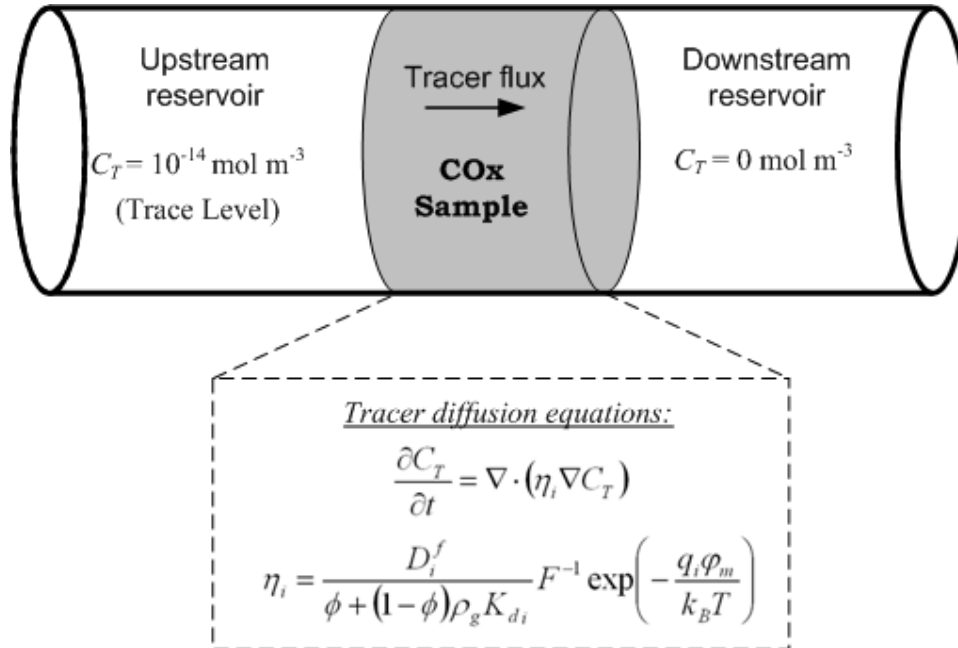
Upstream reservoir

$C_T = 10^{-14}$ mol m$^{-3}$

(Trace Level)

Tracer flux

COx Sample

Downstream reservoir

$C_T = 0$ mol m$^{-3}$

Tracer diffusion equations:

$\frac{\partial C_T}{\partial t} = \nabla \cdot \left(\eta_i \nabla C_T\right)$

$\eta_i = \frac{D_i^f}{\phi + (1-\phi)\rho_g K_{d\,i}} F^{-1} \exp\left(-\frac{q_i \varphi_m}{k_B T}\right)$